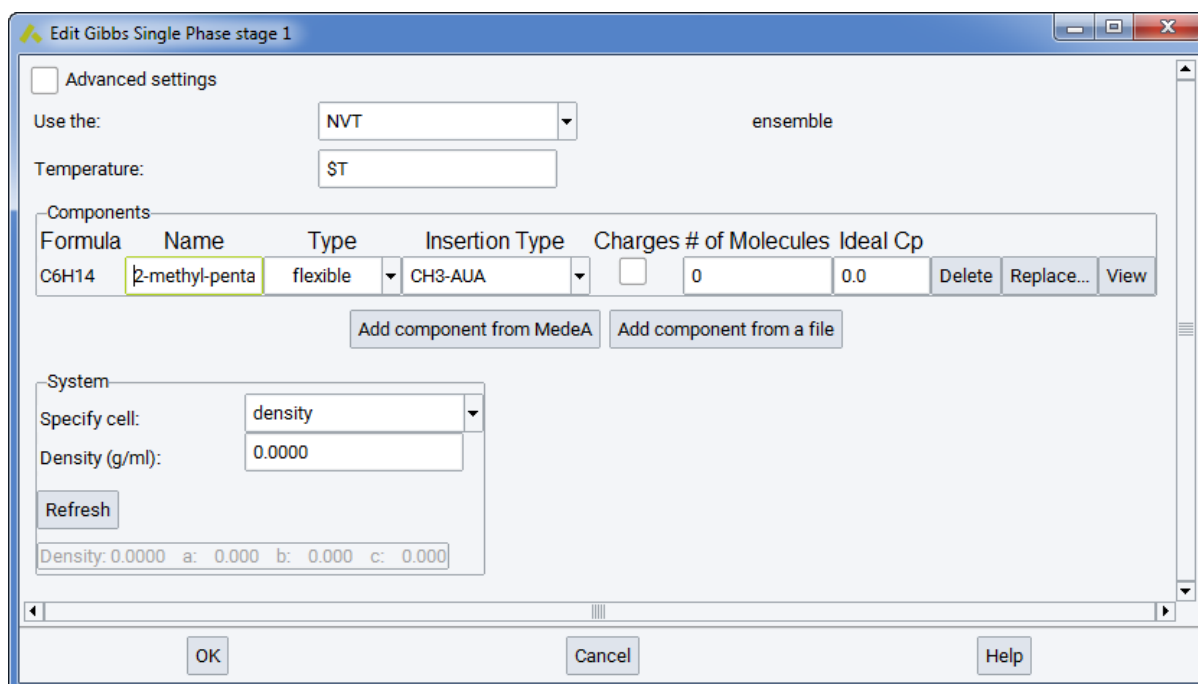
Edit Gibbs Single Phase stage 1

Advanced settings

Use the: NVT ensemble

Temperature: $T

Components

| Formula | Name | Type | Insertion Type | Charges | # of Molecules | Ideal Cp | | | |
|---|---|---|---|---|---|---|---|---|---|
| C6H14 | 2-methyl-penta | flexible | CH3-AUA | | 0 | 0.0 | Delete | Replace... | View |

Add component from MedeA Add component from a file

System

Specify cell: density

Density (g/ml): 0.0000

Refresh

Density: 0.0000 a: 0.000 b: 0.000 c: 0.000

OK Cancel Help